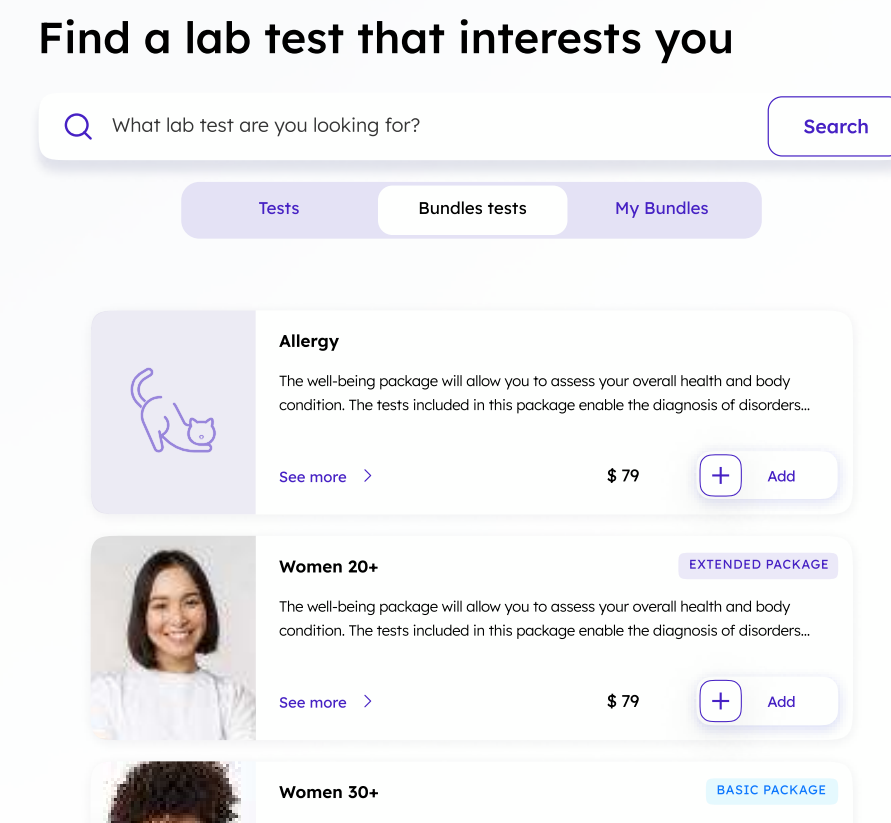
Find a lab test that interests you

What lab test are you looking for?

Search

Tests

Bundles tests

My Bundles

Allergy

The well-being package will allow you to assess your overall health and body condition. The tests included in this package enable the diagnosis of disorders...

See more

$ 79

Add

Women 20+

EXTENDED PACKAGE

The well-being package will allow you to assess your overall health and body condition. The tests included in this package enable the diagnosis of disorders...

See more

$ 79

Add

Women 30+

BASIC PACKAGE